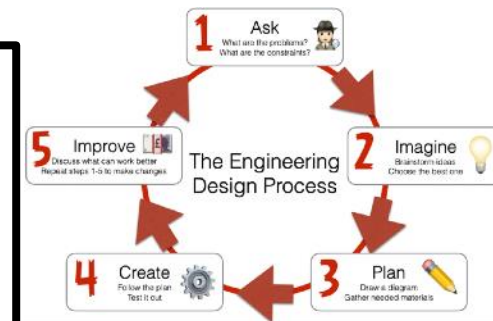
1 Ask
What are the problems?
What are the constraints?

2 Imagine
Brainstorm ideas
Choose the best one

3 Plan
Draw a diagram
Gather needed materials

4 Create
Follow the plan
Test it out

5 Improve
Discuss what can work better
Repeat steps 1-5 to make changes

The Engineering Design Process